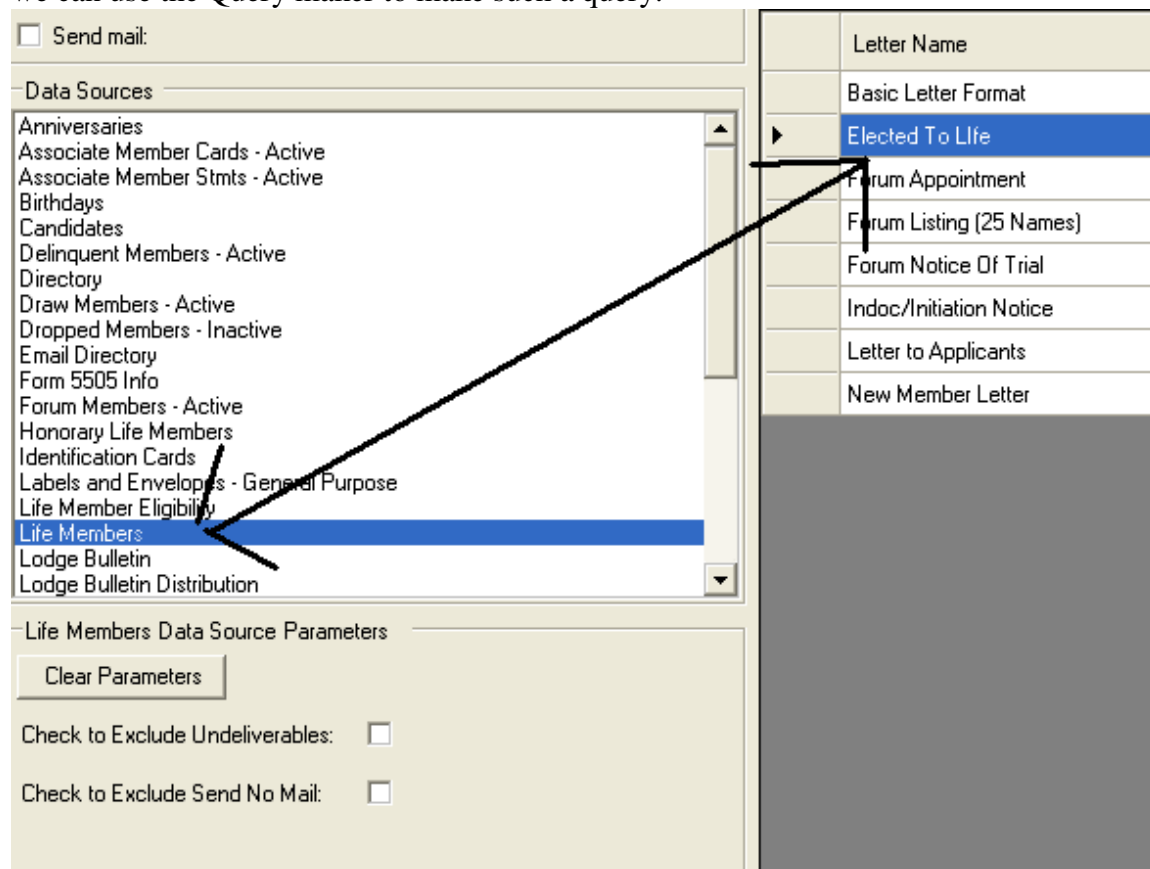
We can use the Query maker to make such a query.

Send mail:

Data Sources

Anniversaries
Associate Member Cards - Active
Associate Member Stmts - Active
Birthdays
Candidates
Delinquent Members - Active
Directory
Draw Members - Active
Dropped Members - Inactive
Email Directory
Form 5505 Info
Forum Members - Active
Honorary Life Members
Identification Cards
Labels and Envelopes - General Purpose
Life Member Eligibility
Life Members
Lodge Bulletin
Lodge Bulletin Distribution

Life Members Data Source Parameters

Clear Parameters

Check to Exclude Undeliverables:

Check to Exclude Send No Mail:

| | Letter Name |
|---|---|
| | Basic Letter Format |
| ▶ | Elected To LIfe |
| | Forum Appointment |
| | Forum Listing (25 Names) |
| | Forum Notice Of Trial |
| | Indoc/Initiation Notice |
| | Letter to Applicants |
| | New Member Letter |